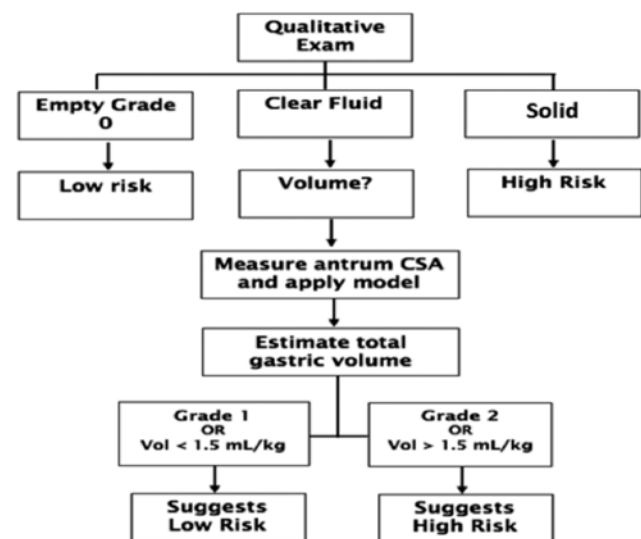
Qualitative Exam

Empty Grade 0

Clear Fluid

Solid

Low risk

Volume?

High Risk

Measure antrum CSA and apply model

Estimate total gastric volume

Grade 1 OR Vol < 1.5 mL/kg

Grade 2 OR Vol > 1.5 mL/kg

Suggests Low Risk

Suggests High Risk